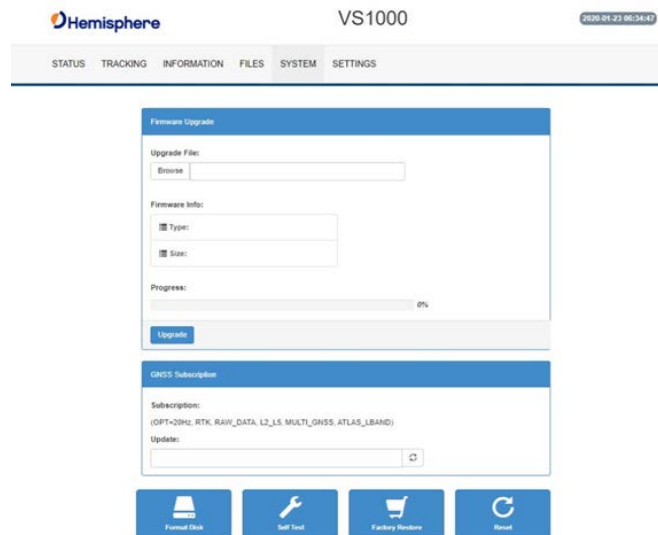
Hemisphere

VS1000

2020-01-23 06:34:47

STATUS TRACKING INFORMATION FILES SYSTEM SETTINGS

Firmware Upgrade

Upgrade File:

Browse

Firmware Info:

Type:

Size:

Progress:

0%

Upgrade

GNSS Subscription

Subscription:

(OPT=20Hz, RTK, RAW_DATA, L2_L5, MULTI_GNSS, ATLAS_LBAND)

Update:

Format Disk

Self Test

Factory Restore

Reset